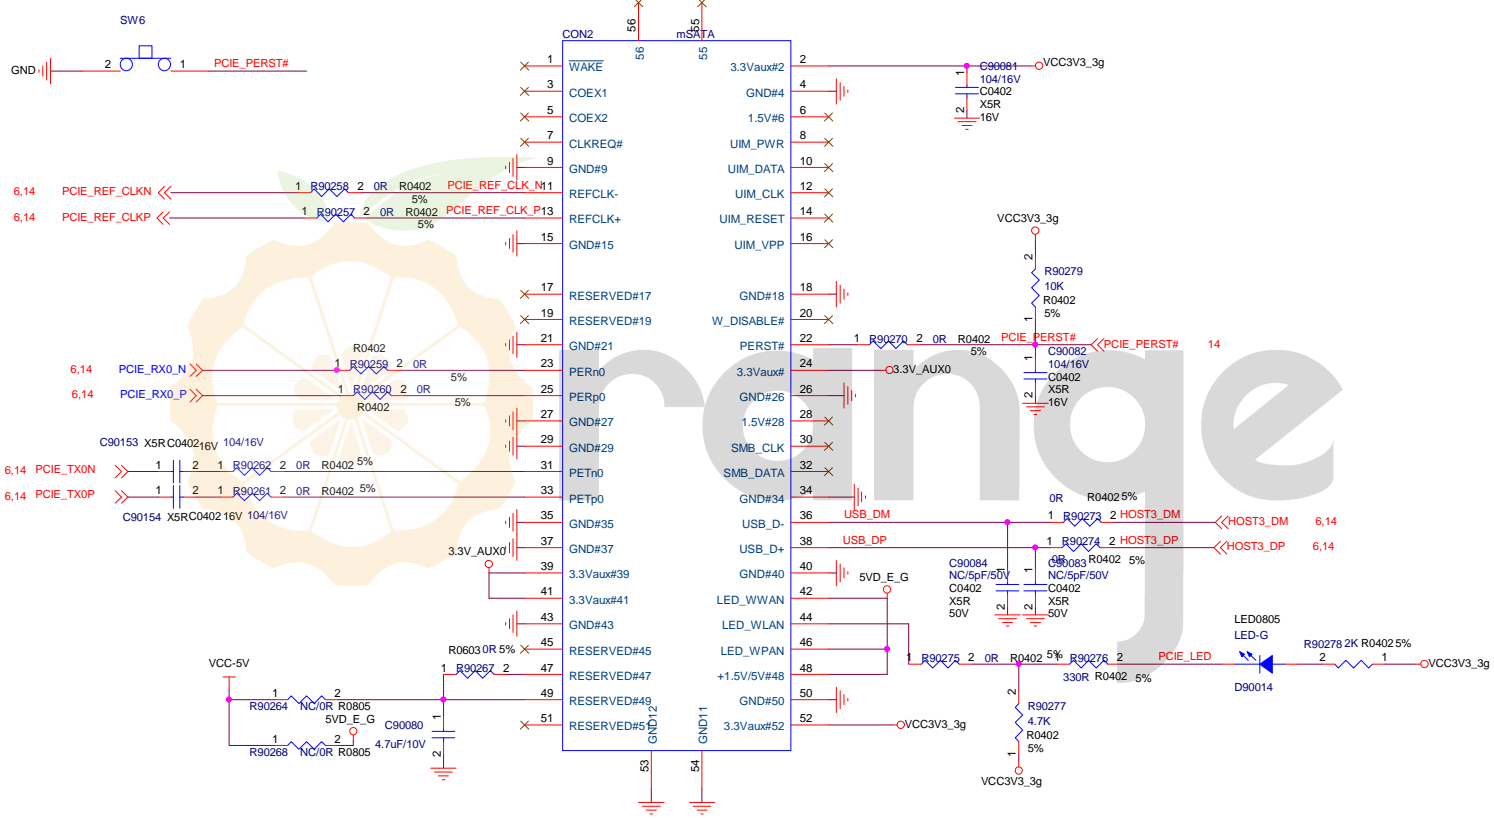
SW6

GND 2 1 PCIE_PERST#

CON2 56 55 mSATA

56 55

1 WAKE
3 COEX1
5 COEX2
7 CLKREQ#
9 GND#9
6,14 PCIE_REF_CLKN 1 R90258 2 0R R0402 5% PCIE_REF_CLK_N 11 REFCLK-
6,14 PCIE_REF_CLKP 1 R90257 2 0R R0402 5% PCIE_REF_CLK_P 13 REFCLK+
15 GND#15
17 RESERVED#17
19 RESERVED#19
21 GND#21
6,14 PCIE_RX0_N R0402 1 R90259 2 0R 5% 23 PERn0
6,14 PCIE_RX0_P 1 R90260 2 0R R0402 5% 25 PERp0
27 GND#27
29 GND#29
C90153 X5R C0402 16V 104/16V
6,14 PCIE_TX0N 1 2 1 R90262 2 0R R0402 5% 31 PETn0
6,14 PCIE_TX0P 1 2 1 R90261 2 0R R0402 5% 33 PETp0
C90154 X5R C0402 16V 104/16V
35 GND#35
37 GND#37
3.3V_AUX0 39 3.3Vaux#39
41 3.3Vaux#41
43 GND#43
R0603 0R 5% 45 RESERVED#45
VCC-5V 1 R90267 2 47 RESERVED#47
1 2 R90264 NC/0R R0805 49 RESERVED#49
5VD_E_G C90080 4.7uF/10V
1 2 R90268 NC/0R R0805 51 RESERVED#51
GND12 GND11
53 54

2 3.3Vaux#2 C90081 104/16V C0402 X5R 16V VCC3V3_3g
4 GND#4
6 1.5V#6
8 UIM_PWR
10 UIM_DATA
12 UIM_CLK
14 UIM_RESET
16 UIM_VPP
VCC3V3_3g
R90279 10K R0402 5%
18 GND#18
20 W_DISABLE#
22 PERST# 1 R90270 2 0R R0402 5% PCIE_PERST# PCIE_PERST# 14
C90082 104/16V C0402 X5R 16V
24 3.3Vaux# 3.3V_AUX0
26 GND#26
28 1.5V#28
30 SMB_CLK
32 SMB_DATA
34 GND#34
0R R0402 5%
36 USB_D- USB_DM 1 R90273 2 HOST3_DM HOST3_DM 6,14
38 USB_D+ USB_DP 1 R90274 2 HOST3_DP HOST3_DP 6,14
0R R0402 5%
C90084 NC/5pF/50V C0402 X5R 50V
C90083 NC/5pF/50V C0402 X5R 50V
40 GND#40
42 LED_WWAN 5VD_E_G
44 LED_WLAN
46 LED_WPAN
48 +1.5V/5V#48 1 R90275 2 0R R0402 5% R90276 2 PCIE_LED 330R R0402 5%
LED0805 LED-G D90014
R90278 2K R0402 5% 2 1 VCC3V3_3g
50 GND#50
52 3.3Vaux#52 VCC3V3_3g
R90277 4.7K R0402 5%
VCC3V3_3g